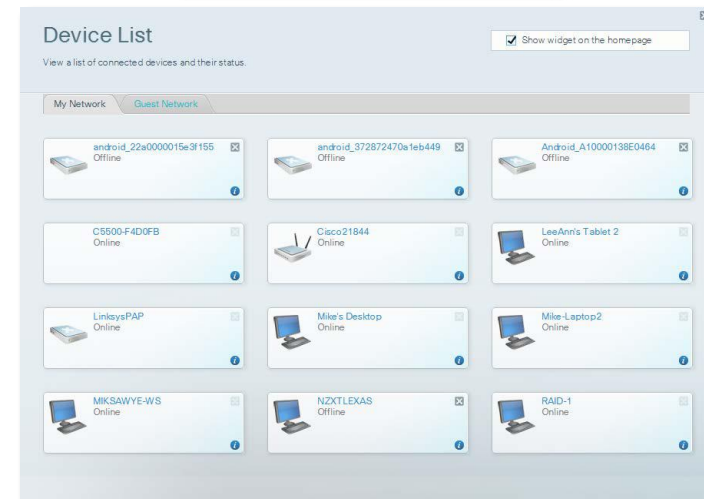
Device List

View a list of connected devices and their status.

Show widget on the homepage

My Network | Guest Network

android_22a0000015e3f155
Offline

android_372872470a1eb449
Offline

Android_A10000138E0464
Offline

C5500-F4D0FB
Online

Cisco21844
Online

LeeAnn's Tablet 2
Online

LinksysPAP
Online

Mike's Desktop
Online

Mike-Laptop2
Online

MIKSAWYE-WS
Online

NZXTLEXAS
Offline

RAID-1
Online